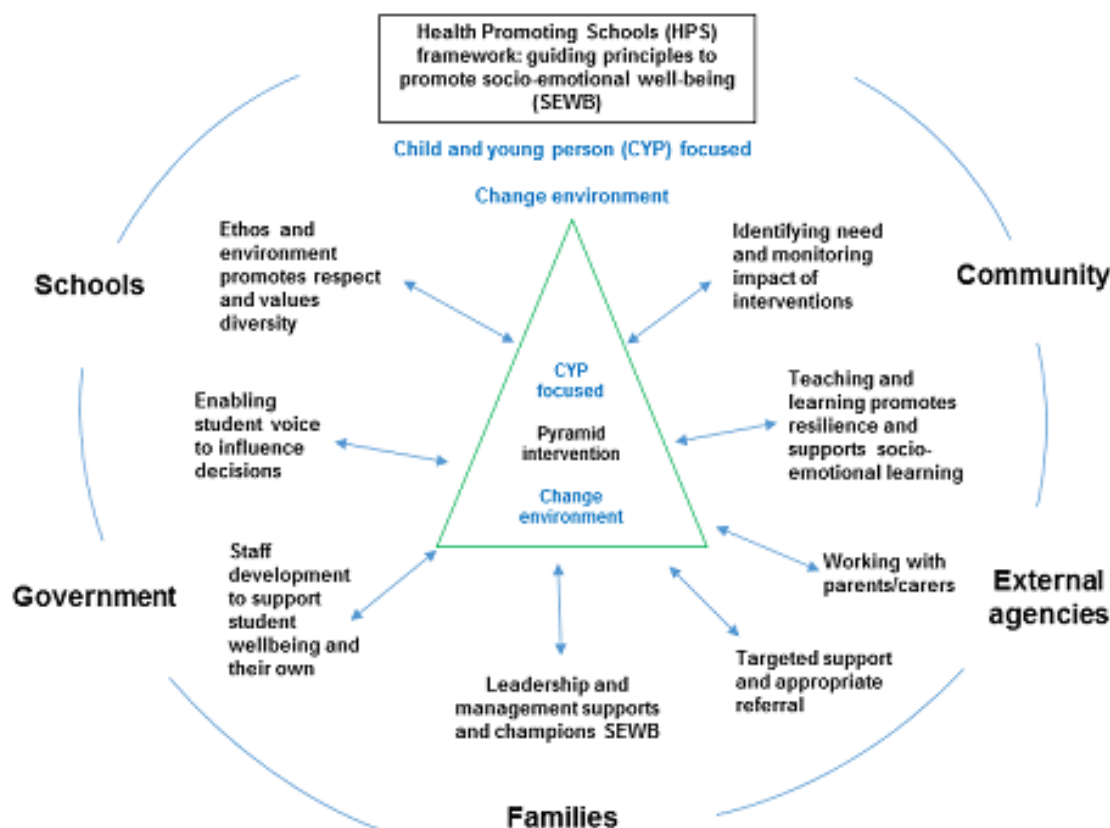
Health Promoting Schools (HPS) framework: guiding principles to promote socio-emotional well-being (SEWB)

Child and young person (CYP) focused

Change environment

Schools

Community

Ethos and environment promotes respect and values diversity

Identifying need and monitoring impact of interventions

CYP focused

Pyramid intervention

Change environment

Enabling student voice to influence decisions

Teaching and learning promotes resilience and supports socio-emotional learning

Government

External agencies

Staff development to support student wellbeing and their own

Working with parents/carers

Targeted support and appropriate referral

Leadership and management supports and champions SEWB

Families